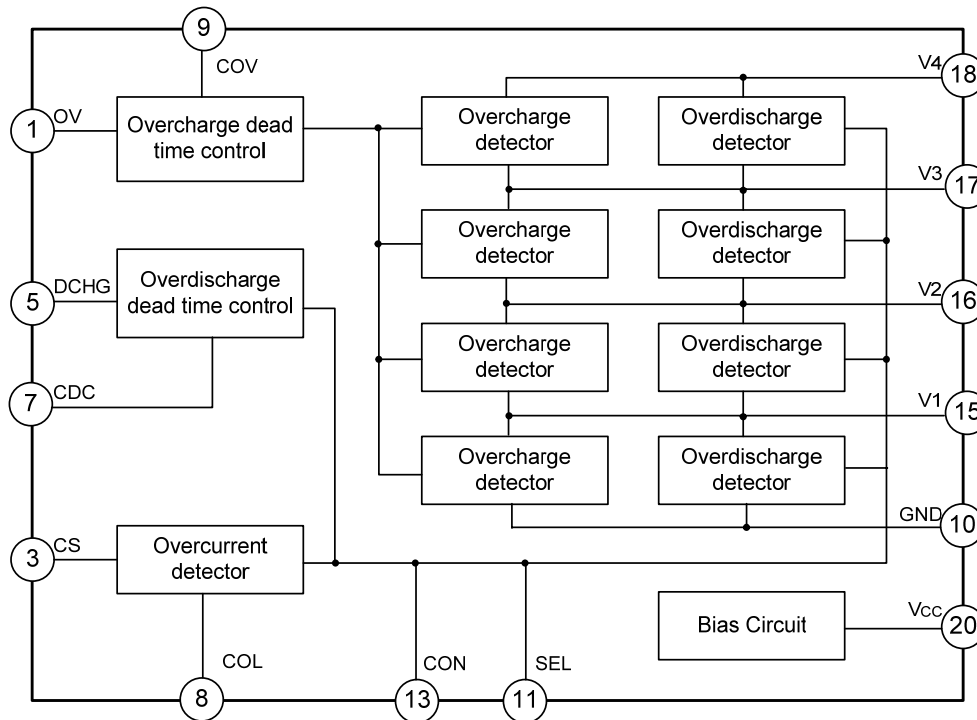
9
COV
1
OV
Overcharge dead time control
Overcharge detector
Overdischarge detector
V4
18
V3
17
Overcharge detector
Overdischarge detector
5
DCHG
Overdischarge dead time control
V2
16
Overcharge detector
Overdischarge detector
7
CDC
V1
15
Overcharge detector
Overdischarge detector
GND
10
3
CS
Overcurrent detector
Bias Circuit
Vcc
20
COL
CON
SEL
8
13
11